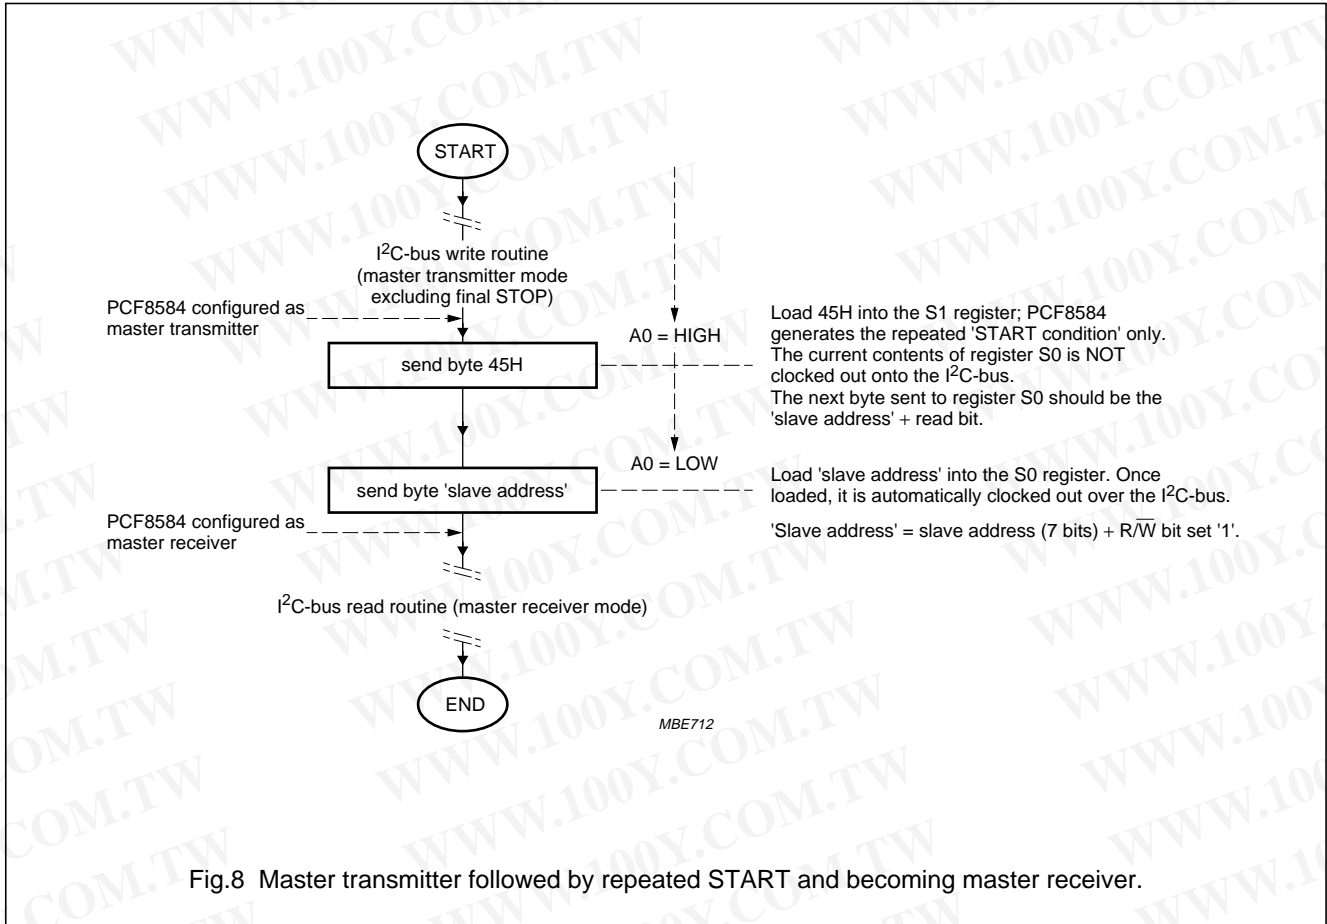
START

$I^2C$-bus write routine (master transmitter mode excluding final STOP)

PCF8584 configured as master transmitter

A0 = HIGH

send byte 45H

Load 45H into the S1 register; PCF8584 generates the repeated 'START condition' only. The current contents of register S0 is NOT clocked out onto the $I^2C$-bus.
The next byte sent to register S0 should be the 'slave address' + read bit.

A0 = LOW

send byte 'slave address'

Load 'slave address' into the S0 register. Once loaded, it is automatically clocked out over the $I^2C$-bus.

'Slave address' = slave address (7 bits) + $R/\overline{W}$ bit set '1'.

PCF8584 configured as master receiver

$I^2C$-bus read routine (master receiver mode)

END

MBE712

Fig.8 Master transmitter followed by repeated START and becoming master receiver.

WWW.100Y.COM.TW